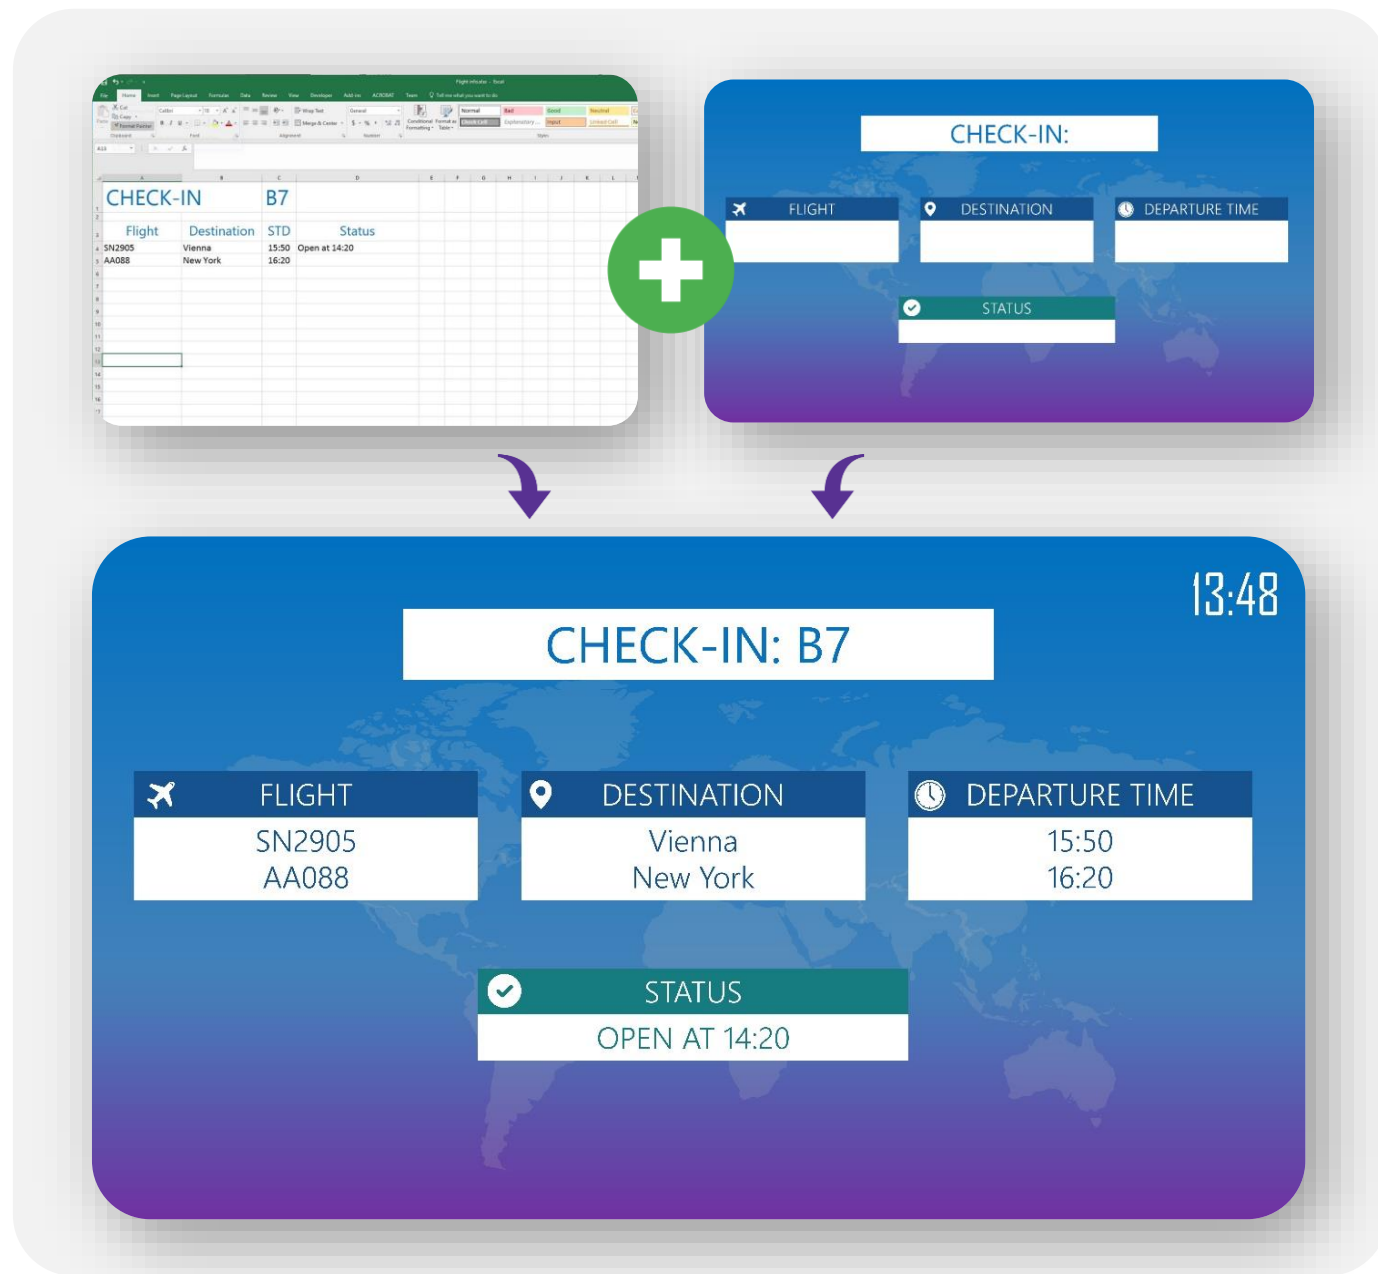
CHECK-IN B7

| Flight | Destination | STD | Status |
|---|---|---|---|
| SN2905 | Vienna | 15:50 | Open at 14:20 |
| AA088 | New York | 16:20 | |

CHECK-IN:

FLIGHT

DESTINATION

DEPARTURE TIME

STATUS

13:48

CHECK-IN: B7

FLIGHT
SN2905
AA088

DESTINATION
Vienna
New York

DEPARTURE TIME
15:50
16:20

STATUS
OPEN AT 14:20